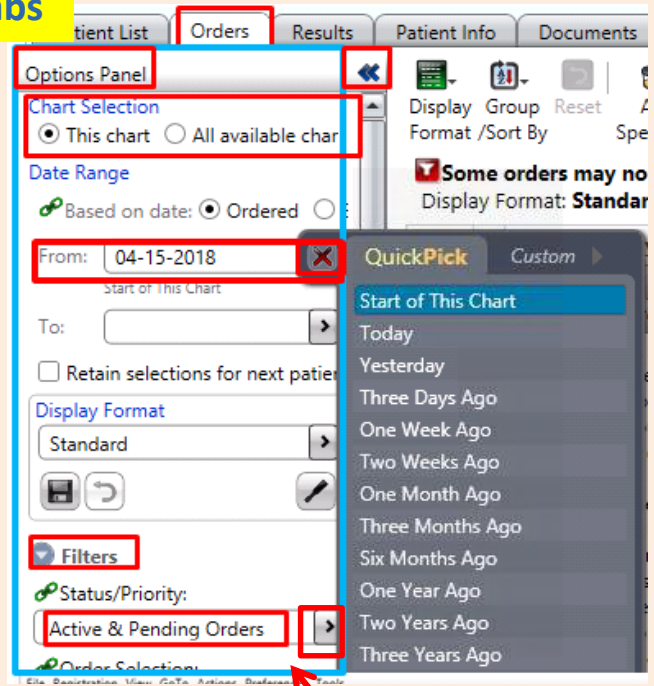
abs

tient List | Orders | Results | Patient Info | Documents

Options Panel

Display Format | Group /Sort By | Reset

Chart Selection
This chart All available char

Some orders may no
Display Format: Standar

Date Range
Based on date: Ordered

From: 04-15-2018
Start of This Chart

To:

Retain selections for next patie

Display Format
Standard

Filters
Status/Priority:
Active & Pending Orders
Order Selection:

QuickPick | Custom

Start of This Chart
Today
Yesterday
Three Days Ago
One Week Ago
Two Weeks Ago
One Month Ago
Three Months Ago
Six Months Ago
One Year Ago
Two Years Ago
Three Years Ago

File Registration View GoTo Actions Preferen Tools